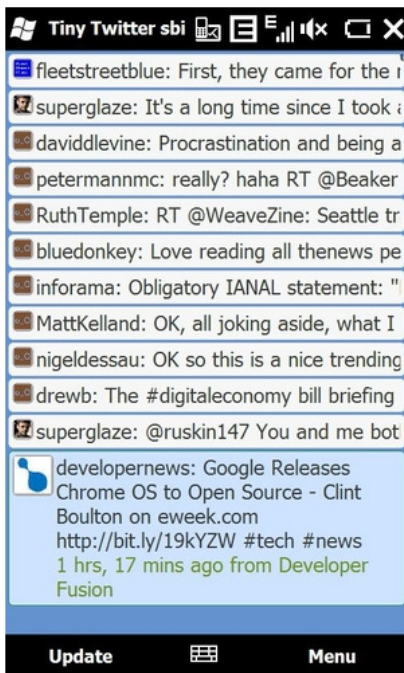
Tiny Twitter sbi

fleetstreetblue: First, they came for the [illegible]

superglaze: It's a long time since I took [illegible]

daviddlevine: Procrastination and being a

petermannmc: really? haha RT @Beaker

RuthTemple: RT @WeaveZine: Seattle tr

bluedonkey: Love reading all thenews pe

inforama: Obligatory IANAL statement: "

MattKelland: OK, all joking aside, what I

nigeldessau: OK so this is a nice trending

drewb: The #digitaleconomy bill briefing

superglaze: @ruskin147 You and me bot

developernews: Google Releases Chrome OS to Open Source - Clint Boulton on eweek.com http://bit.ly/19kYZW #tech #news
1 hrs, 17 mins ago from Developer Fusion

Update

Menu